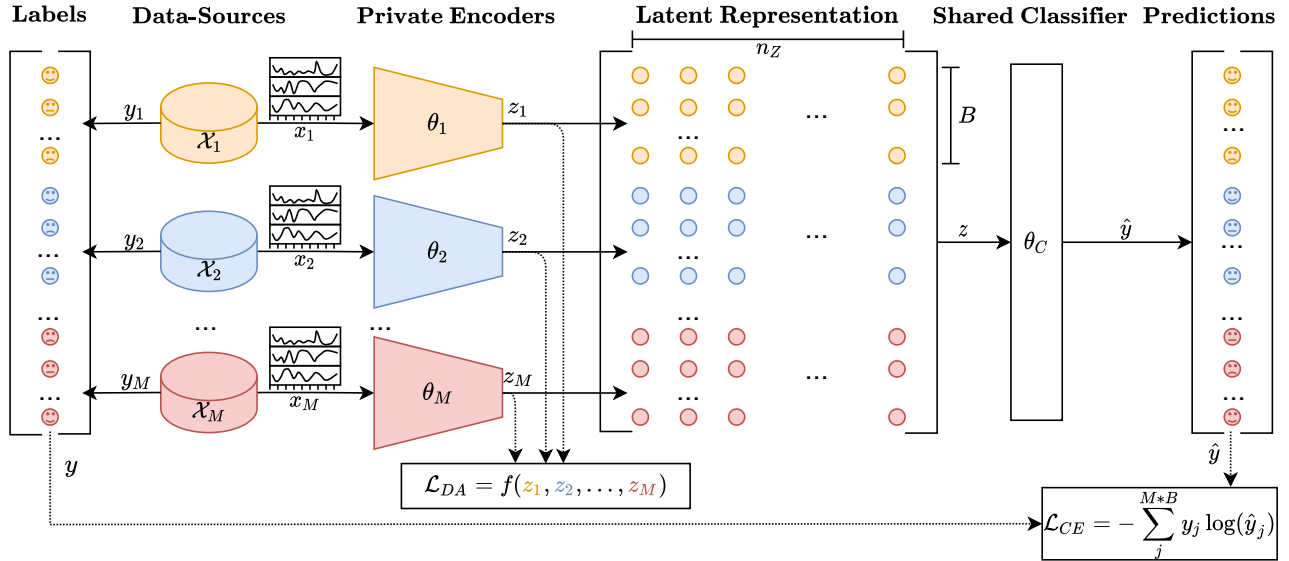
Labels Data-Sources Private Encoders Latent Representation Shared Classifier Predictions

$n_Z$

$y_1$ $\mathcal{X}_1$ $x_1$ $\theta_1$ $z_1$

$B$

$y_2$ $\mathcal{X}_2$ $x_2$ $\theta_2$ $z_2$

$z$ $\theta_C$ $\hat{y}$

$y_M$ $\mathcal{X}_M$ $x_M$ $\theta_M$ $z_M$

...

$y$

$\hat{y}$

$\mathcal{L}_{DA} = f(z_1, z_2, \ldots, z_M)$

$\mathcal{L}_{CE} = -\sum_{j}^{M*B} y_j \log(\hat{y}_j)$